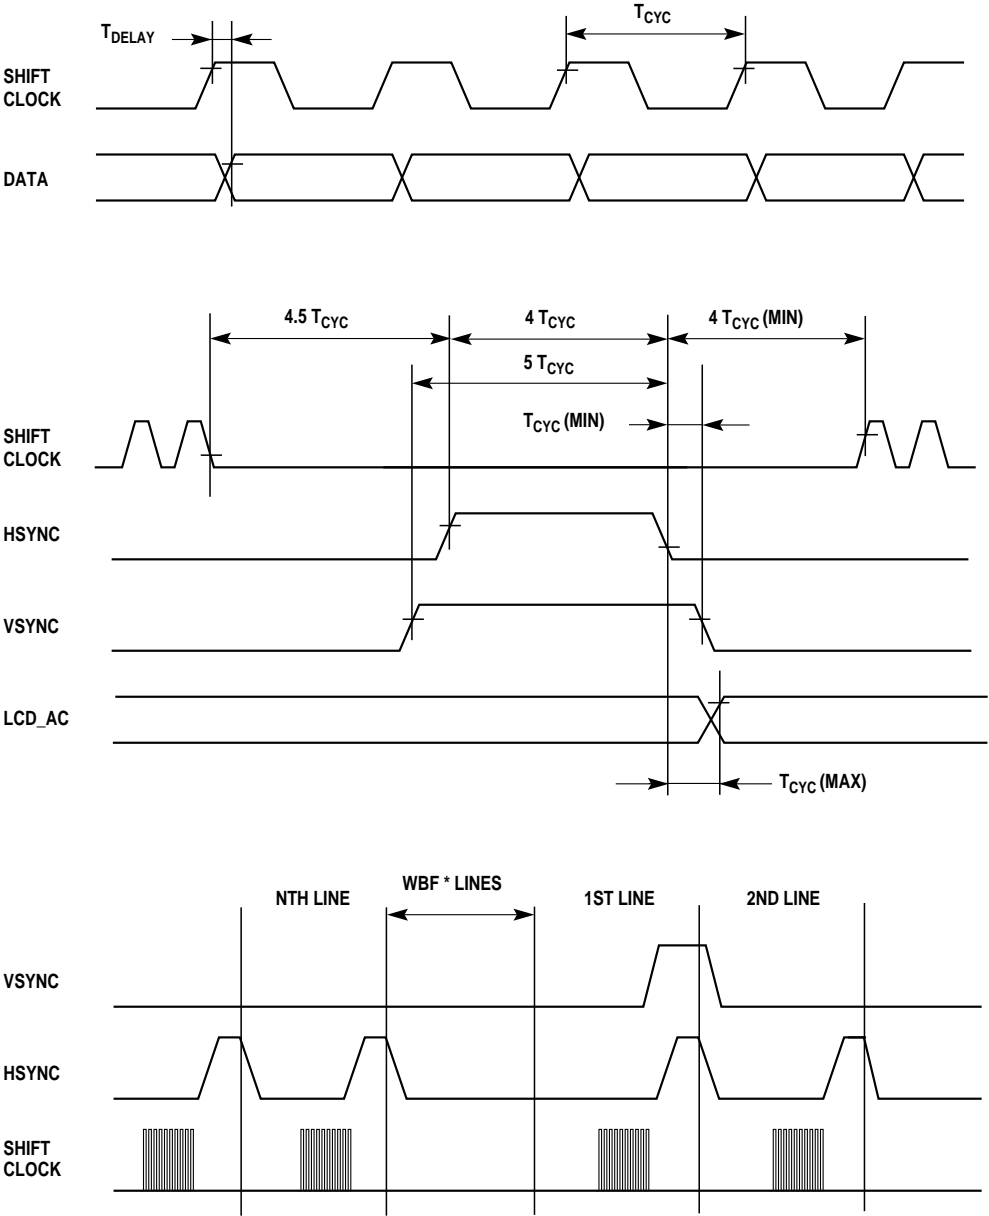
$T_{DELAY}$

$T_{CYC}$

SHIFT CLOCK

DATA

4.5 $T_{CYC}$

4 $T_{CYC}$

4 $T_{CYC}$ (MIN)

5 $T_{CYC}$

$T_{CYC}$ (MIN)

SHIFT CLOCK

HSYNC

VSYNC

LCD_AC

$T_{CYC}$ (MAX)

NTH LINE

WBF * LINES

1ST LINE

2ND LINE

VSYNC

HSYNC

SHIFT CLOCK